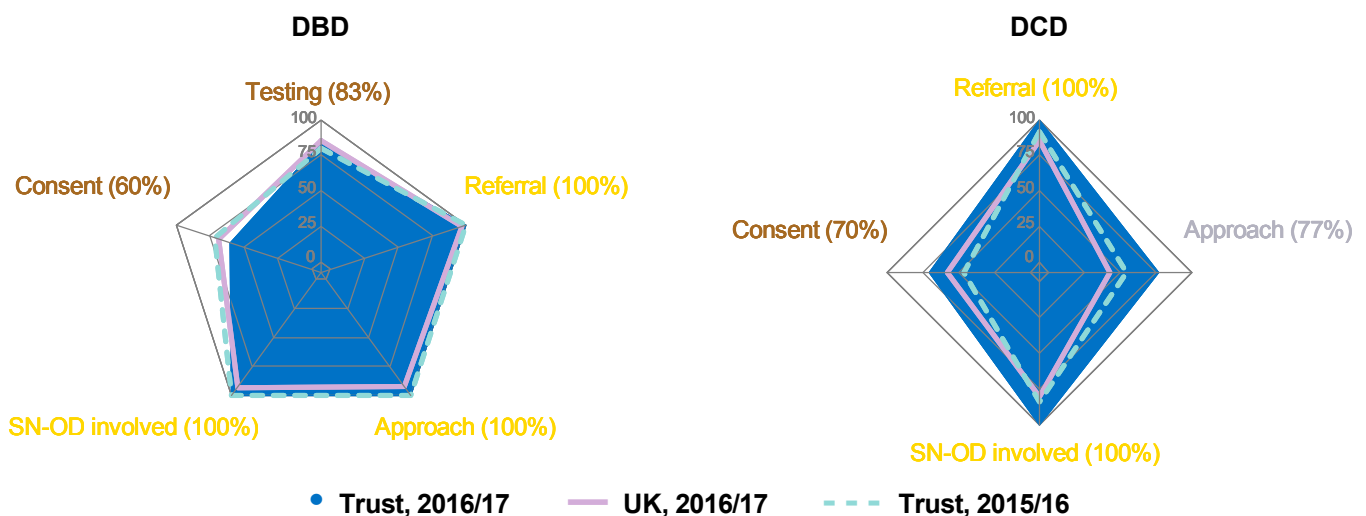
DBD

Testing (83%)

100
75
50
25
0

Consent (60%)

Referral (100%)

SN-OD involved (100%)

Approach (100%)

DCD

Referral (100%)

100
75
50
25
0

Consent (70%)

Approach (77%)

SN-OD involved (100%)

Trust, 2016/17 UK, 2016/17 Trust, 2015/16